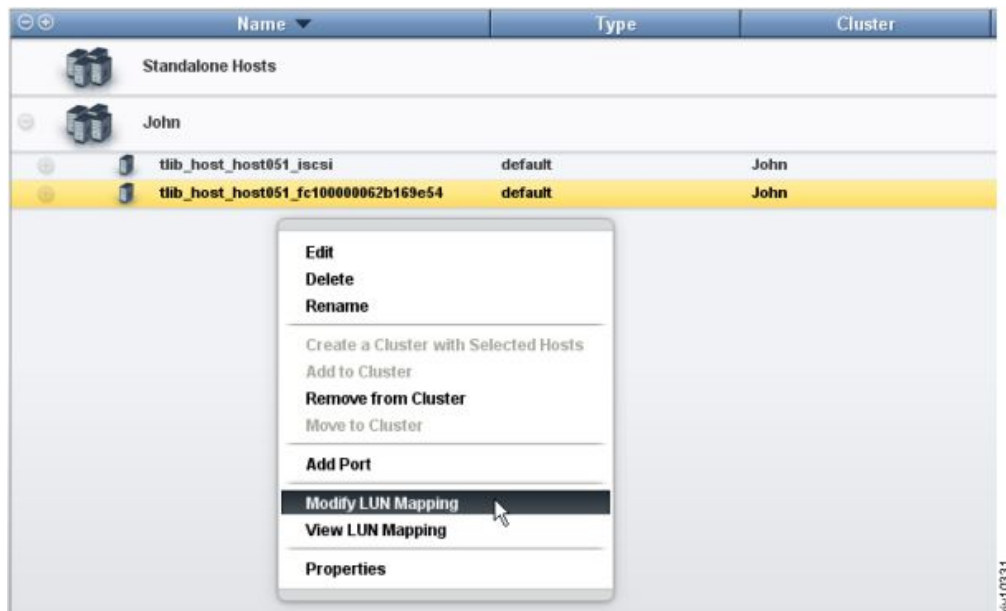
| Name | Type | Cluster |
|---|---|---|
| Standalone Hosts | | |
| John | | |
| tlib_host_host051_iscsi | default | John |
| tlib_host_host051_fc100000062b169e54 | default | John |

Edit
Delete
Rename
Create a Cluster with Selected Hosts
Add to Cluster
Remove from Cluster
Move to Cluster
Add Port
Modify LUN Mapping
View LUN Mapping
Properties

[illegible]10331